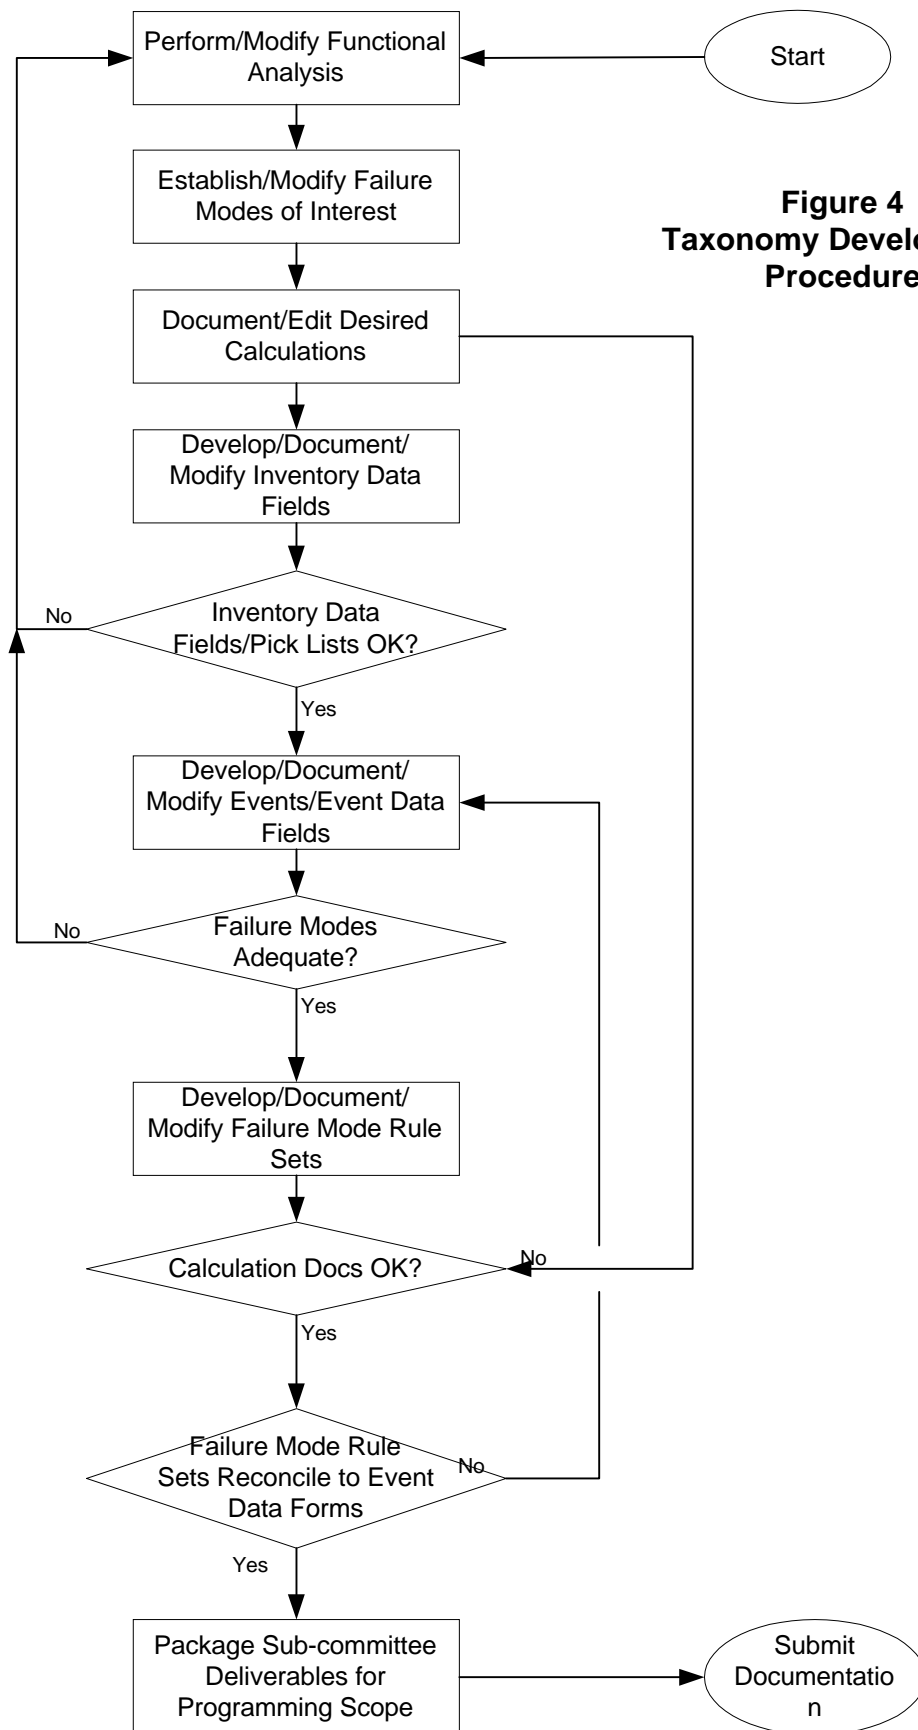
Start

Perform/Modify Functional Analysis

Figure 4
Taxonomy Develo
Procedure

Establish/Modify Failure Modes of Interest

Document/Edit Desired Calculations

Develop/Document/ Modify Inventory Data Fields

Inventory Data Fields/Pick Lists OK?

No

Yes

Develop/Document/ Modify Events/Event Data Fields

Failure Modes Adequate?

No

Yes

Develop/Document/ Modify Failure Mode Rule Sets

Calculation Docs OK?

No

Yes

Failure Mode Rule Sets Reconcile to Event Data Forms

No

Yes

Package Sub-committee Deliverables for Programming Scope

Submit Documentatio n